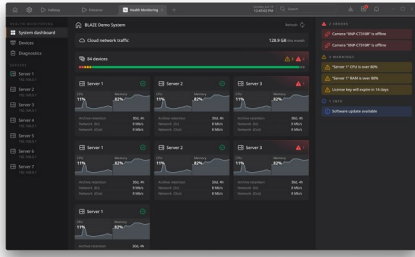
BLAZE Demo System

System dashboard

Devices

Diagnostics

Server 1

Server 2

Server 3

Server 4

Server 5

Server 6

Server 7

Cloud network traffic

128.9 GB

84 devices

Server 1

Server 2

Server 3

Server 1

Server 2

Server 3

Server 1

11%

82%

Camera "NVP-C7514R" is offline

Camera "NVP-C7514R" is offline

"Server 1" CPU is over 80%

"Server 1" RAM is over 80%

License key will expire in 14 days

Software update available